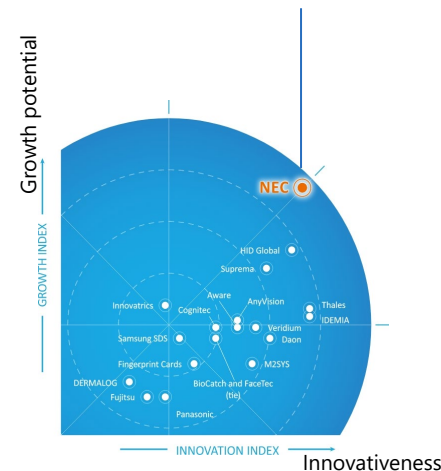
Growth potential

GROWTH INDEX

NEC

HID Global

Suprema

Aware

AnyVision

Innovatrics

Cognitec

Thales

IDEMIA

Veridium

Daon

Samsung SDS

Fingerprint Cards

M2SYS

BioCatch and FaceTec (tie)

DERMALOG

Fujitsu

Panasonic

INNOVATION INDEX

Innovativeness